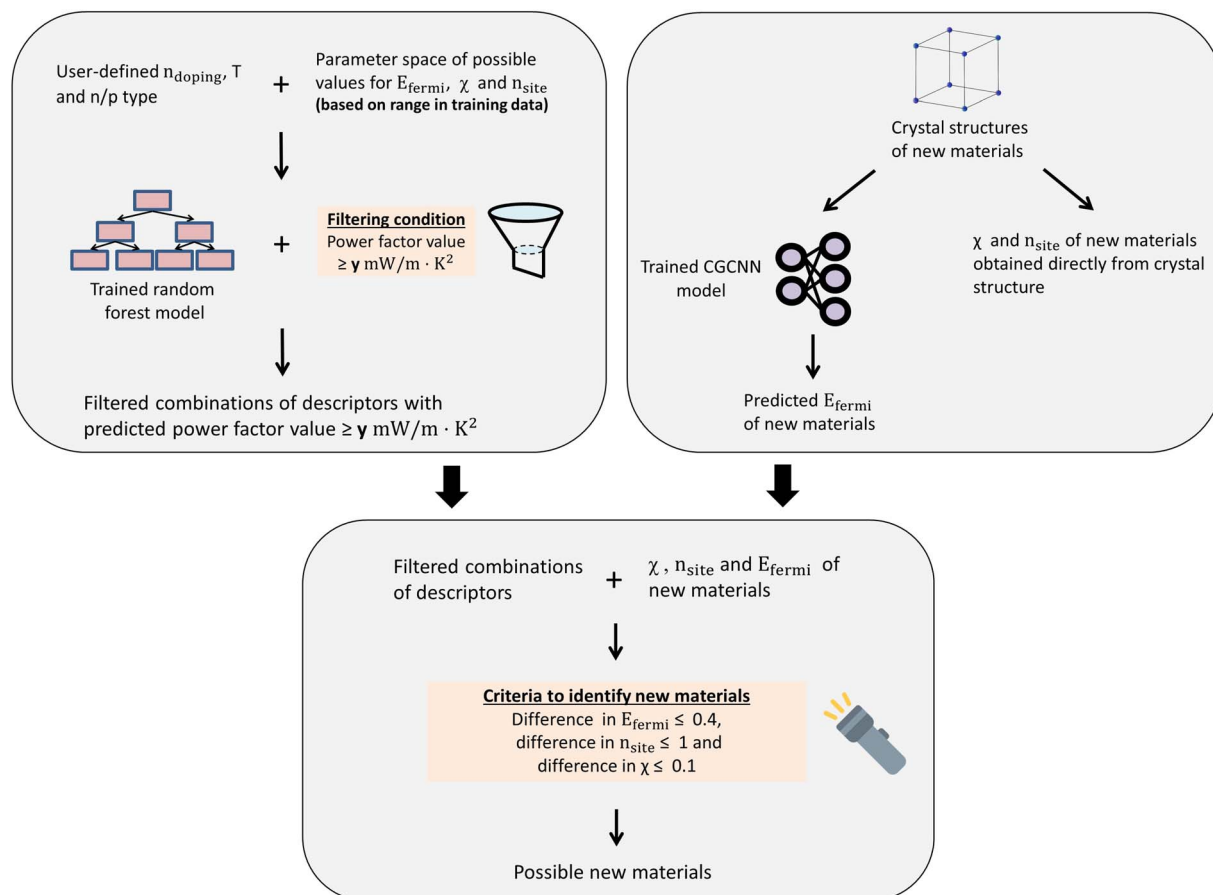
User-defined $n_{doping}$, T and n/p type

+

Parameter space of possible values for $E_{fermi}$, $\chi$ and $n_{site}$ **(based on range in training data)**

Trained random forest model

+

**Filtering condition**
Power factor value $\geq$ **y** $mW/m \cdot K^2$

Filtered combinations of descriptors with predicted power factor value $\geq$ **y** $mW/m \cdot K^2$

Crystal structures of new materials

Trained CGCNN model

$\chi$ and $n_{site}$ of new materials obtained directly from crystal structure

Predicted $E_{fermi}$ of new materials

Filtered combinations of descriptors

+

$\chi$, $n_{site}$ and $E_{fermi}$ of new materials

**Criteria to identify new materials**
Difference in $E_{fermi} \leq 0.4$, difference in $n_{site} \leq 1$ and difference in $\chi \leq 0.1$

Possible new materials